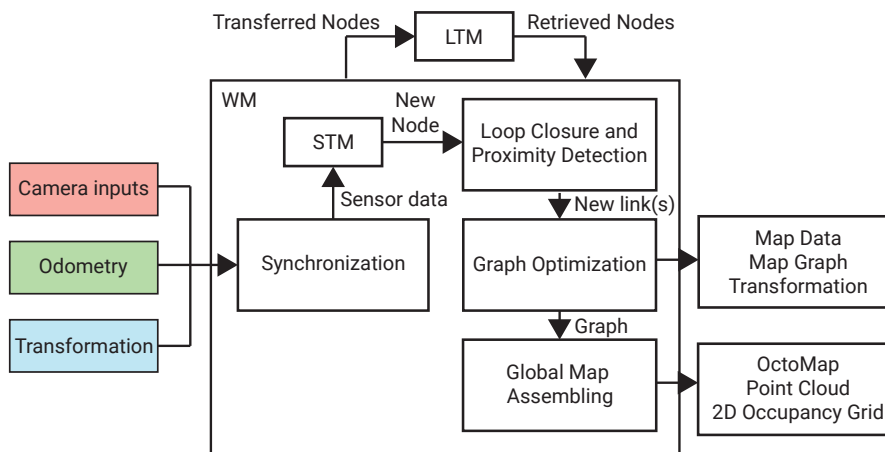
Transferred Nodes

LTM

Retrieved Nodes

WM

New Node

STM

Loop Closure and Proximity Detection

Camera inputs

Sensor data

New link(s)

Odometry

Synchronization

Graph Optimization

Map Data
Map Graph
Transformation

Transformation

Graph

Global Map Assembling

OctoMap
Point Cloud
2D Occupancy Grid